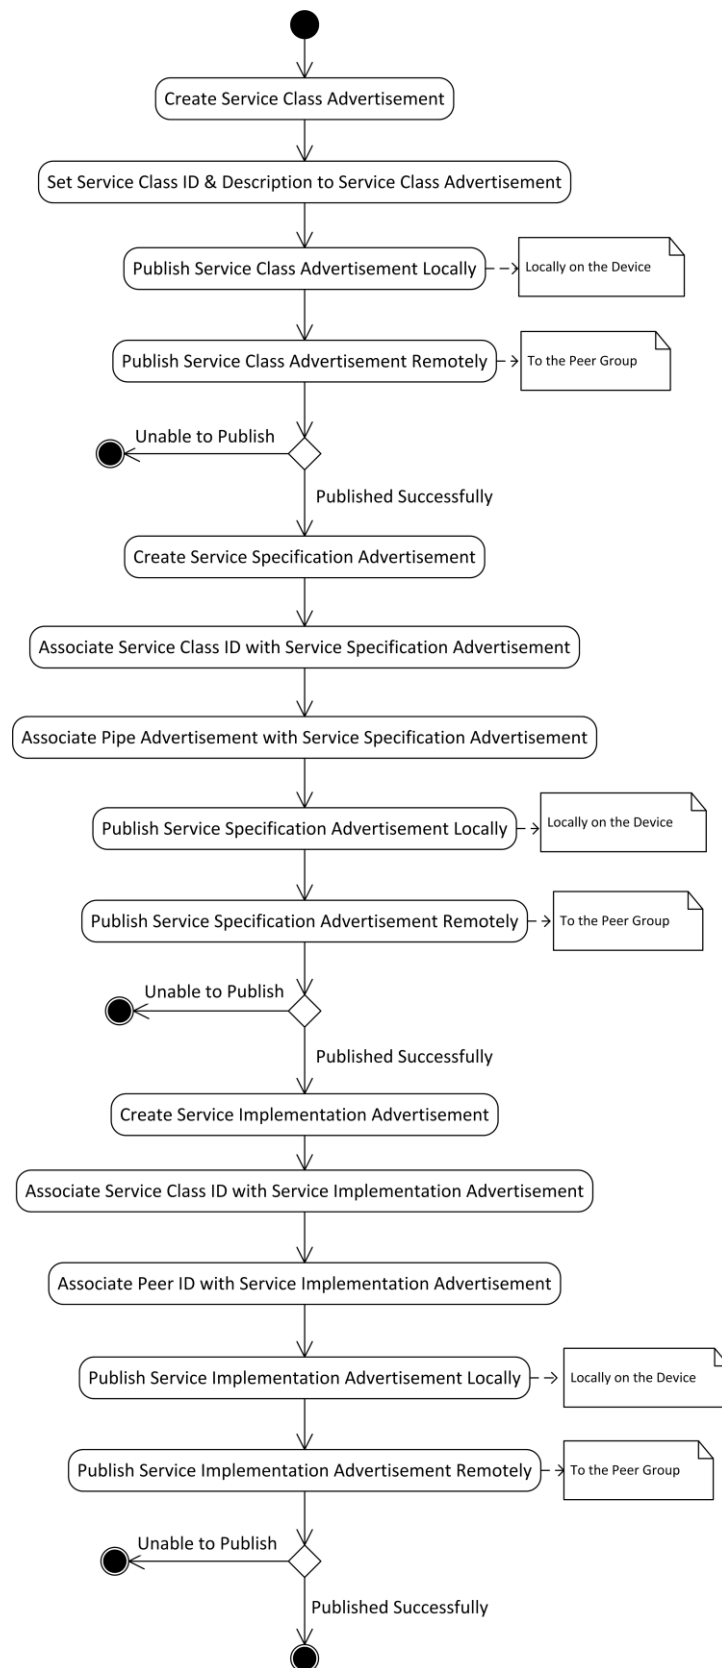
Create Service Class Advertisement

Set Service Class ID & Description to Service Class Advertisement

Publish Service Class Advertisement Locally

Locally on the Device

Publish Service Class Advertisement Remotely

To the Peer Group

Unable to Publish

Published Successfully

Create Service Specification Advertisement

Associate Service Class ID with Service Specification Advertisement

Associate Pipe Advertisement with Service Specification Advertisement

Publish Service Specification Advertisement Locally

Locally on the Device

Publish Service Specification Advertisement Remotely

To the Peer Group

Unable to Publish

Published Successfully

Create Service Implementation Advertisement

Associate Service Class ID with Service Implementation Advertisement

Associate Peer ID with Service Implementation Advertisement

Publish Service Implementation Advertisement Locally

Locally on the Device

Publish Service Implementation Advertisement Remotely

To the Peer Group

Unable to Publish

Published Successfully